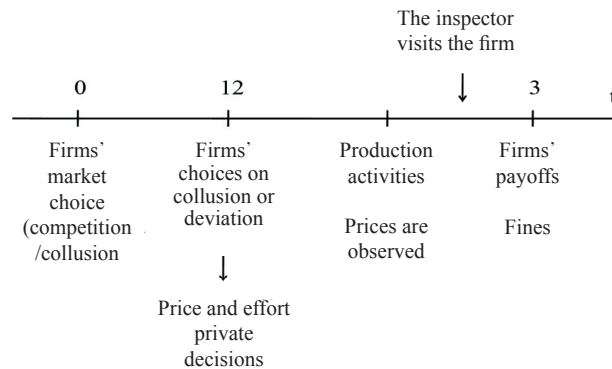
The inspector visits the firm

0

12

3

t

Firms' market choice (competition /collusion

Firms' choices on collusion or deviation

Price and effort private decisions

Production activities

Prices are observed

Firms' payoffs

Fines